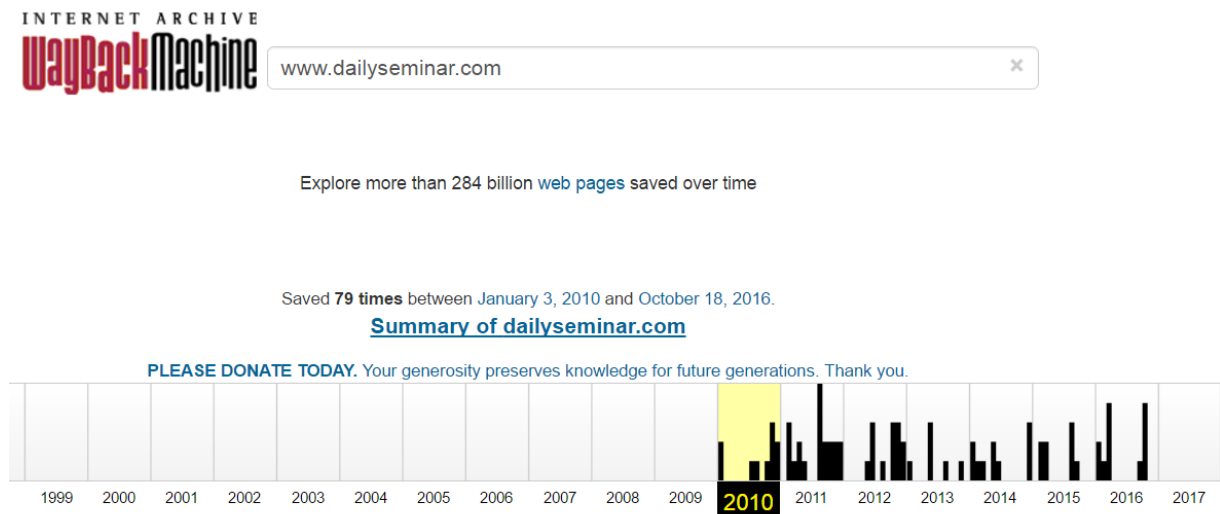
INTERNET ARCHIVE
WayBackMachine

www.dailyseminar.com ×

Explore more than 284 billion web pages saved over time

Saved 79 times between January 3, 2010 and October 18, 2016.

Summary of dailyseminar.com

PLEASE DONATE TODAY. Your generosity preserves knowledge for future generations. Thank you.

1999 2000 2001 2002 2003 2004 2005 2006 2007 2008 2009 2010 2011 2012 2013 2014 2015 2016 2017